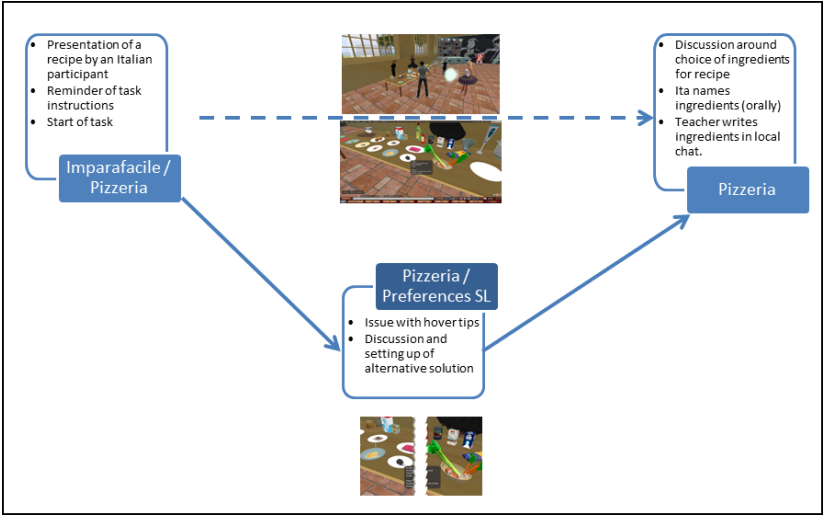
- Presentation of a recipe by an Italian participant
- Reminder of task instructions
- Start of task

Imparafacile / Pizzeria

- Discussion around choice of ingredients for recipe
- Ita names ingredients (orally)
- Teacher writes ingredients in local chat.

Pizzeria

Pizzeria / Preferences SL

- Issue with hover tips
- Discussion and setting up of alternative solution